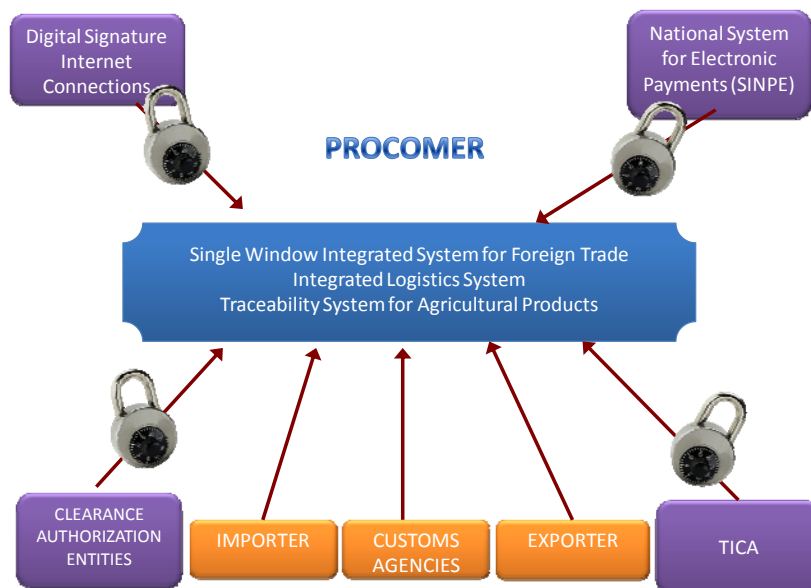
Digital Signature Internet Connections

National System for Electronic Payments (SINPE)

PROCOMER

Single Window Integrated System for Foreign Trade
Integrated Logistics System
Traceability System for Agricultural Products

CLEARANCE AUTHORIZATION ENTITIES

IMPORTER

CUSTOMS AGENCIES

EXPORTER

TICA